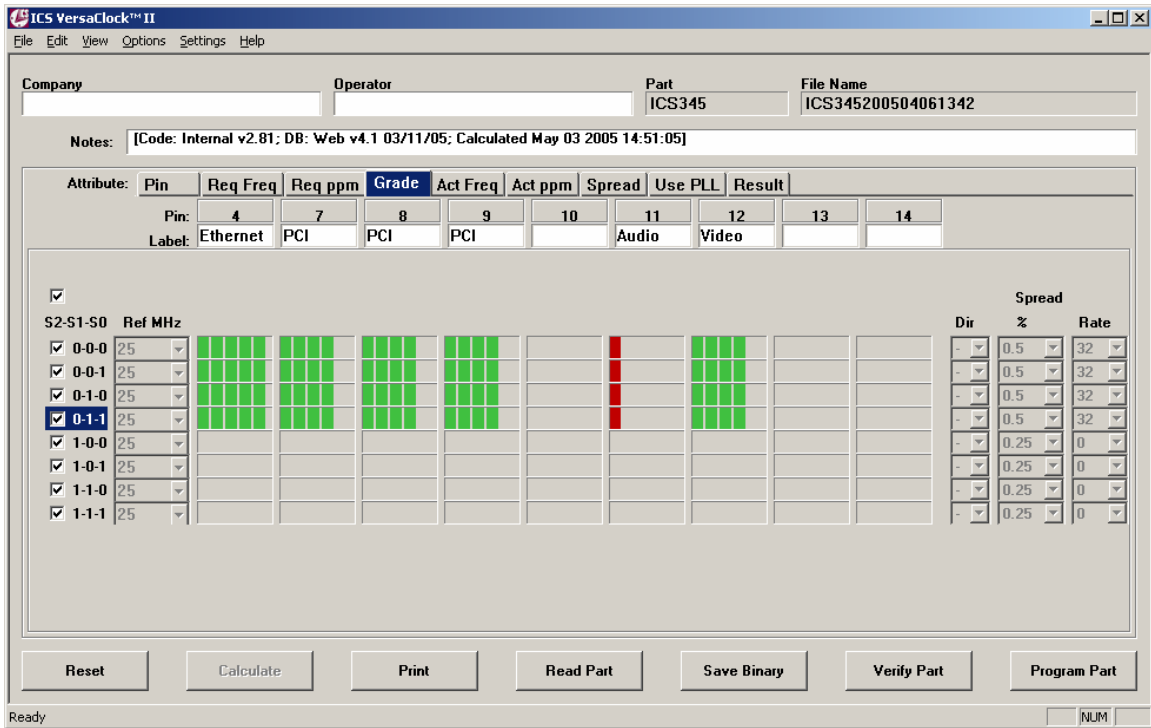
ICS VersaClock™ II

File Edit View Options Settings Help

Company

Operator

Part
ICS345

File Name
ICS345200504061342

Notes: [Code: Internal v2.81; DB: Web v4.1 03/11/05; Calculated May 03 2005 14:51:05]

Attribute: Pin | Req Freq | Req ppm | Grade | Act Freq | Act ppm | Spread | Use PLL | Result

| Pin: | 4 | 7 | 8 | 9 | 10 | 11 | 12 | 13 | 14 |
|---|---|---|---|---|---|---|---|---|---|
| Label: | Ethernet | PCI | PCI | PCI | | Audio | Video | | |

Spread

| S2-S1-S0 | Ref MHz | Dir | % | Rate |
|---|---|---|---|---|
| 0-0-0 | 25 | - | 0.5 | 32 |
| 0-0-1 | 25 | - | 0.5 | 32 |
| 0-1-0 | 25 | - | 0.5 | 32 |
| 0-1-1 | 25 | - | 0.5 | 32 |
| 1-0-0 | 25 | - | 0.25 | 0 |
| 1-0-1 | 25 | - | 0.25 | 0 |
| 1-1-0 | 25 | - | 0.25 | 0 |
| 1-1-1 | 25 | - | 0.25 | 0 |

Reset | Calculate | Print | Read Part | Save Binary | Verify Part | Program Part

Ready NUM